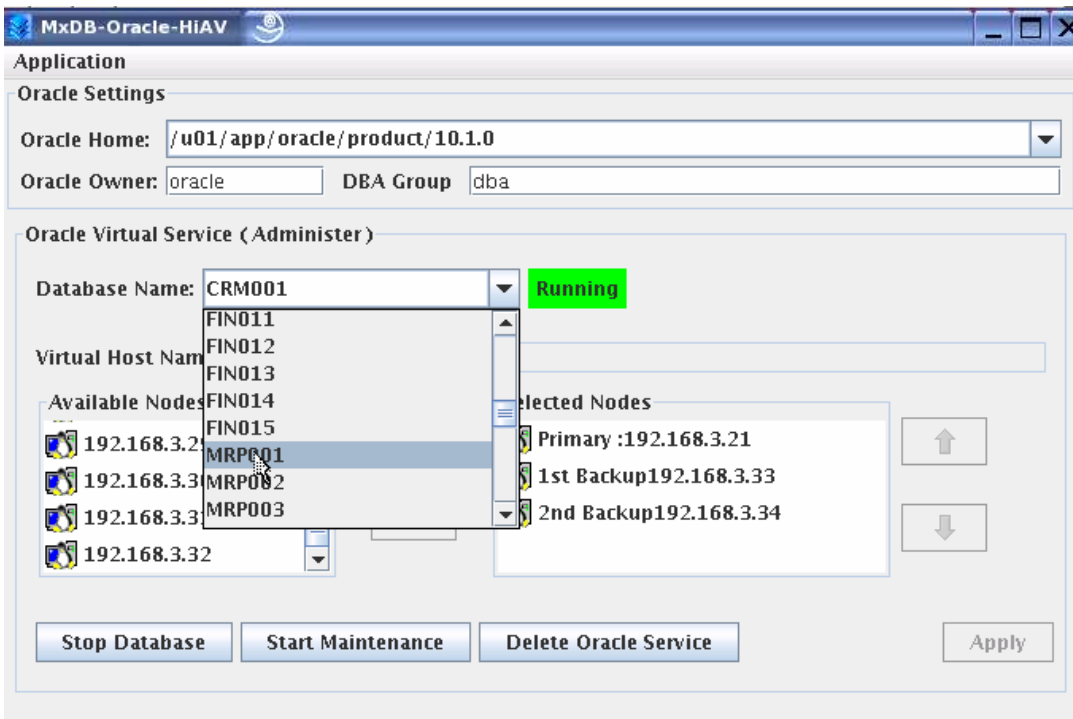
MxDB-Oracle-HiAV

Application

Oracle Settings

Oracle Home: /u01/app/oracle/product/10.1.0

Oracle Owner: oracle DBA Group dba

Oracle Virtual Service (Administer)

Database Name: CRM001 Running

FIN011
FIN012
FIN013
FIN014
FIN015
MRP001
MRP002
MRP003

Virtual Host Nam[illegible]

Available Nodes

192.168.3.2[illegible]
192.168.3.3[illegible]
192.168.3.3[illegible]
192.168.3.32

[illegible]elected Nodes

Primary :192.168.3.21
1st Backup192.168.3.33
2nd Backup192.168.3.34

Stop Database

Start Maintenance

Delete Oracle Service

Apply